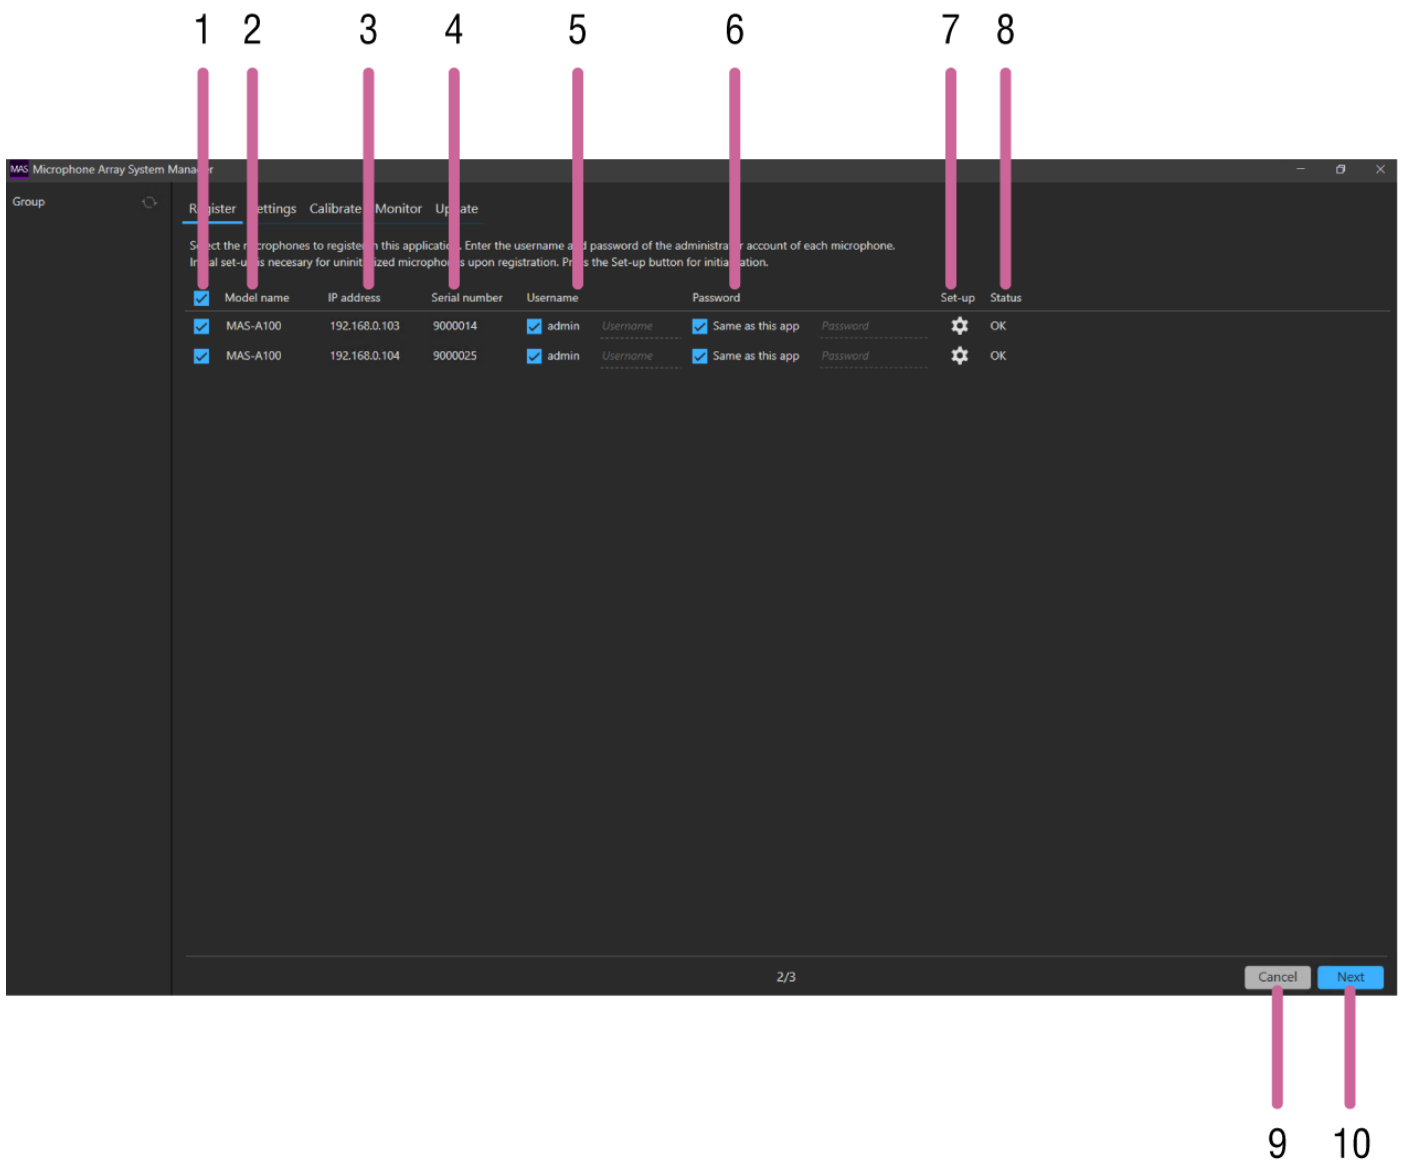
1 2 3 4 5 6 7 8

MAS Microphone Array System Mana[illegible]r

Group

R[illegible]ister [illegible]ettings Calibrate Monitor Up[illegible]ate

Se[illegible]ct the m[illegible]crophones to registe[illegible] this applicati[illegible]. Enter the username a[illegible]d password of the administra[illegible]r account of each microphone.
In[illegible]al set-u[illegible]s necesary for uninit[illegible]ized micropho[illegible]s upon registration. Pr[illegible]s the Set-up button for initia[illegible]ation.

| | Model name | IP address | Serial number | Username | | Password | | Set-up | Status |
|---|---|---|---|---|---|---|---|---|---|
| | MAS-A100 | 192.168.0.103 | 9000014 | admin | Username | Same as this app | Password | | OK |
| | MAS-A100 | 192.168.0.104 | 9000025 | admin | Username | Same as this app | Password | | OK |

2/3

Cancel Next

9 10